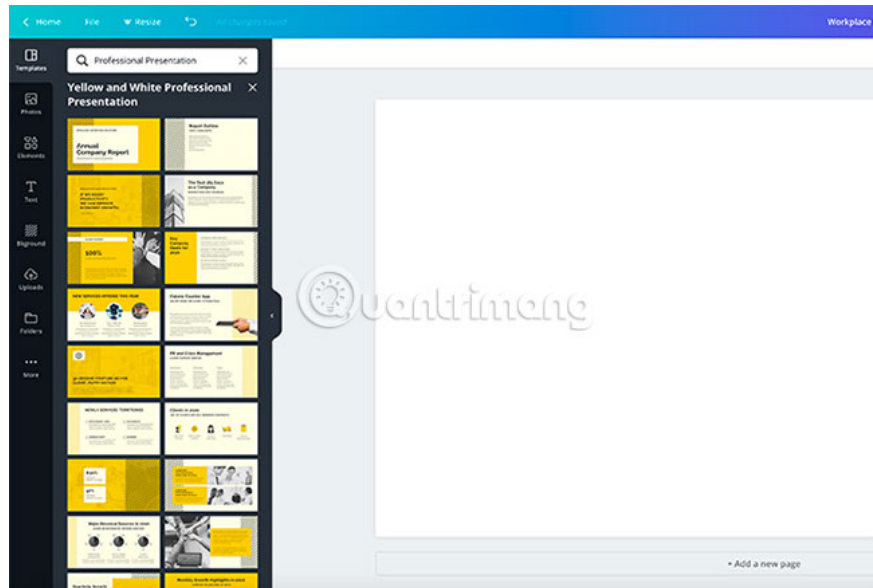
Home File Resize All changes saved Workplace

Templates
Photos
Elements
Text
Bkground
Uploads
Folders
More

Professional Presentation

Yellow and White Professional Presentation

Annual Company Report

Report Outline

The Tool We Have as a Company

Our Company Goals for 2020

500%

New Services Offered This Year

Flavors Founder App

PR and Crisis Management

Newly Services Territories

Clients in 2020

Major Revenue Sources in 2020

Quarterly Growth

Monthly Growth Highlights in 2020

Quantrimang

+ Add a new page